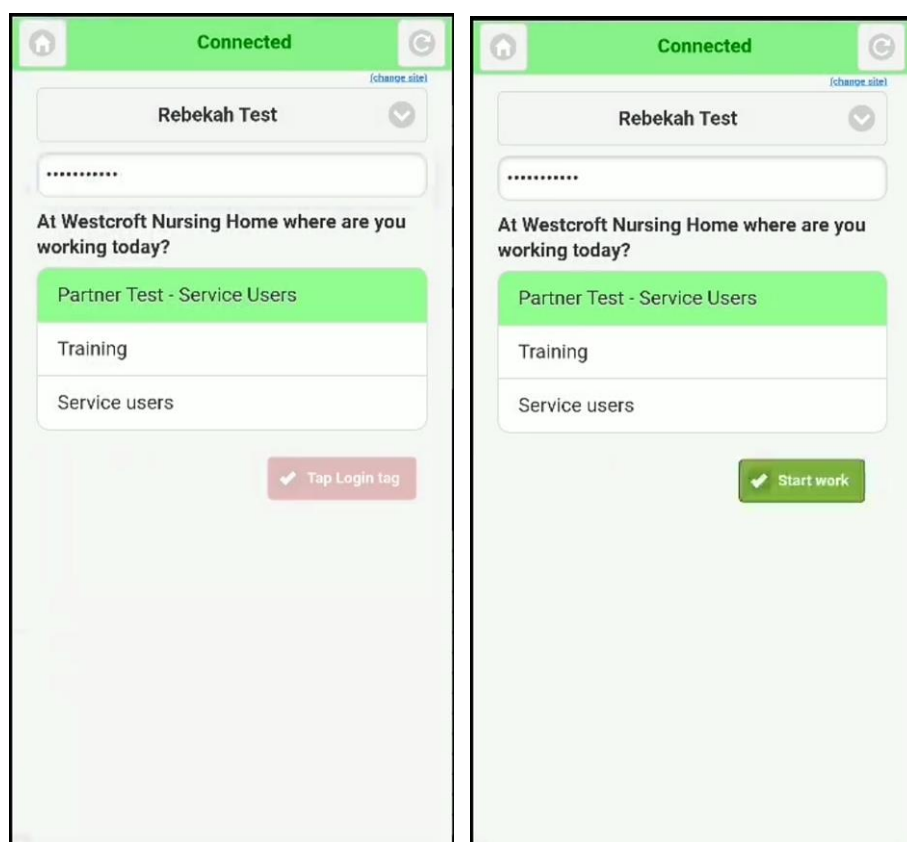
Connected

(change site)

Rebekah Test

...........

At Westcroft Nursing Home where are you working today?

Partner Test - Service Users

Training

Service users

Tap Login tag

Connected

(change site)

Rebekah Test

...........

At Westcroft Nursing Home where are you working today?

Partner Test - Service Users

Training

Service users

Start work